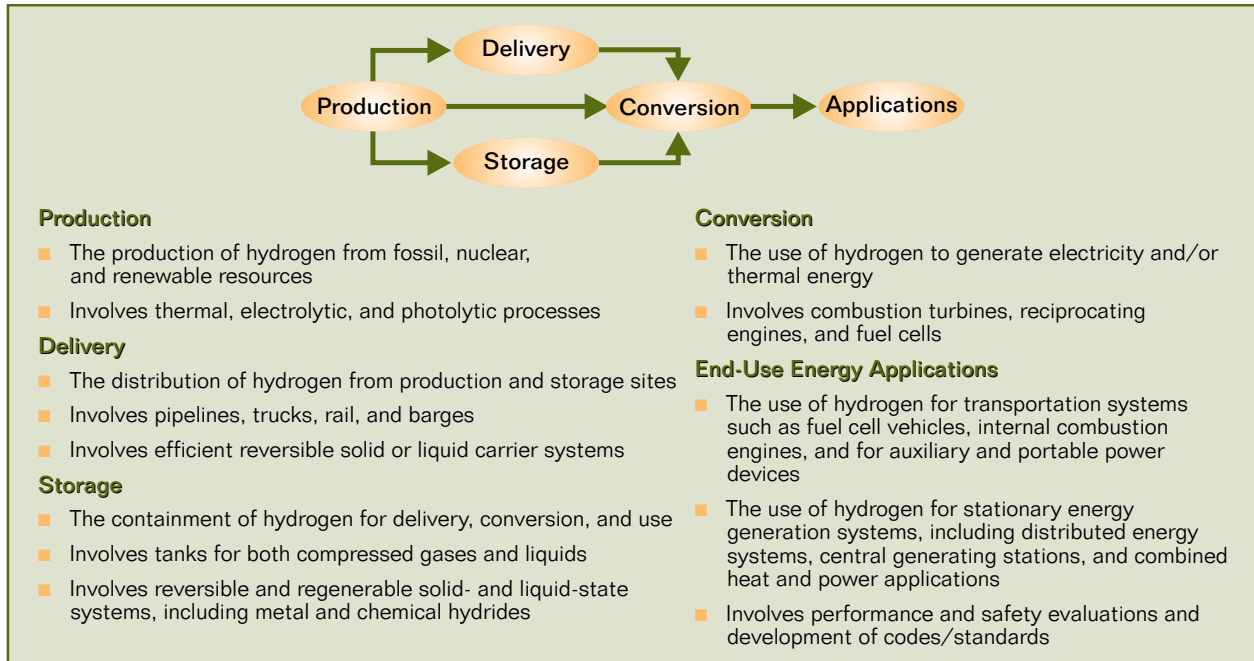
Delivery

Production

Conversion

Applications

Storage

**Production**

- The production of hydrogen from fossil, nuclear, and renewable resources
- Involves thermal, electrolytic, and photolytic processes

**Delivery**

- The distribution of hydrogen from production and storage sites
- Involves pipelines, trucks, rail, and barges
- Involves efficient reversible solid or liquid carrier systems

**Storage**

- The containment of hydrogen for delivery, conversion, and use
- Involves tanks for both compressed gases and liquids
- Involves reversible and regenerable solid- and liquid-state systems, including metal and chemical hydrides

**Conversion**

- The use of hydrogen to generate electricity and/or thermal energy
- Involves combustion turbines, reciprocating engines, and fuel cells

**End-Use Energy Applications**

- The use of hydrogen for transportation systems such as fuel cell vehicles, internal combustion engines, and for auxiliary and portable power devices
- The use of hydrogen for stationary energy generation systems, including distributed energy systems, central generating stations, and combined heat and power applications
- Involves performance and safety evaluations and development of codes/standards